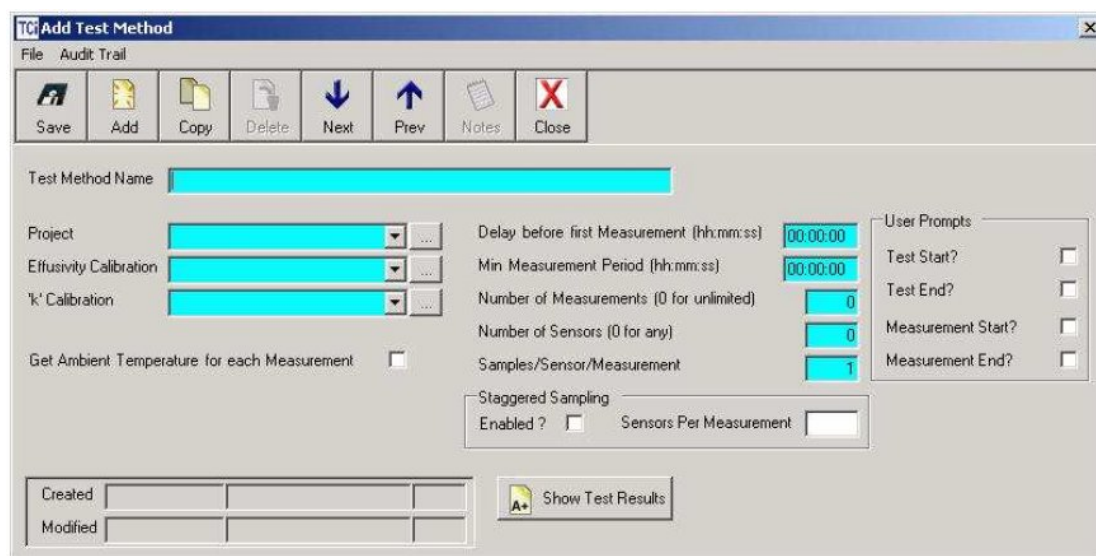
TCi Add Test Method

File Audit Trail

Save Add Copy Delete Next Prev Notes Close

Test Method Name

Project

Effusivity Calibration

'k' Calibration

Get Ambient Temperature for each Measurement

Delay before first Measurement (hh:mm:ss) 00:00:00

Min Measurement Period (hh:mm:ss) 00:00:00

Number of Measurements (0 for unlimited) 0

Number of Sensors (0 for any) 0

Samples/Sensor/Measurement 1

Staggered Sampling

Enabled ?

Sensors Per Measurement

User Prompts

Test Start?

Test End?

Measurement Start?

Measurement End?

Created

Modified

A+ Show Test Results